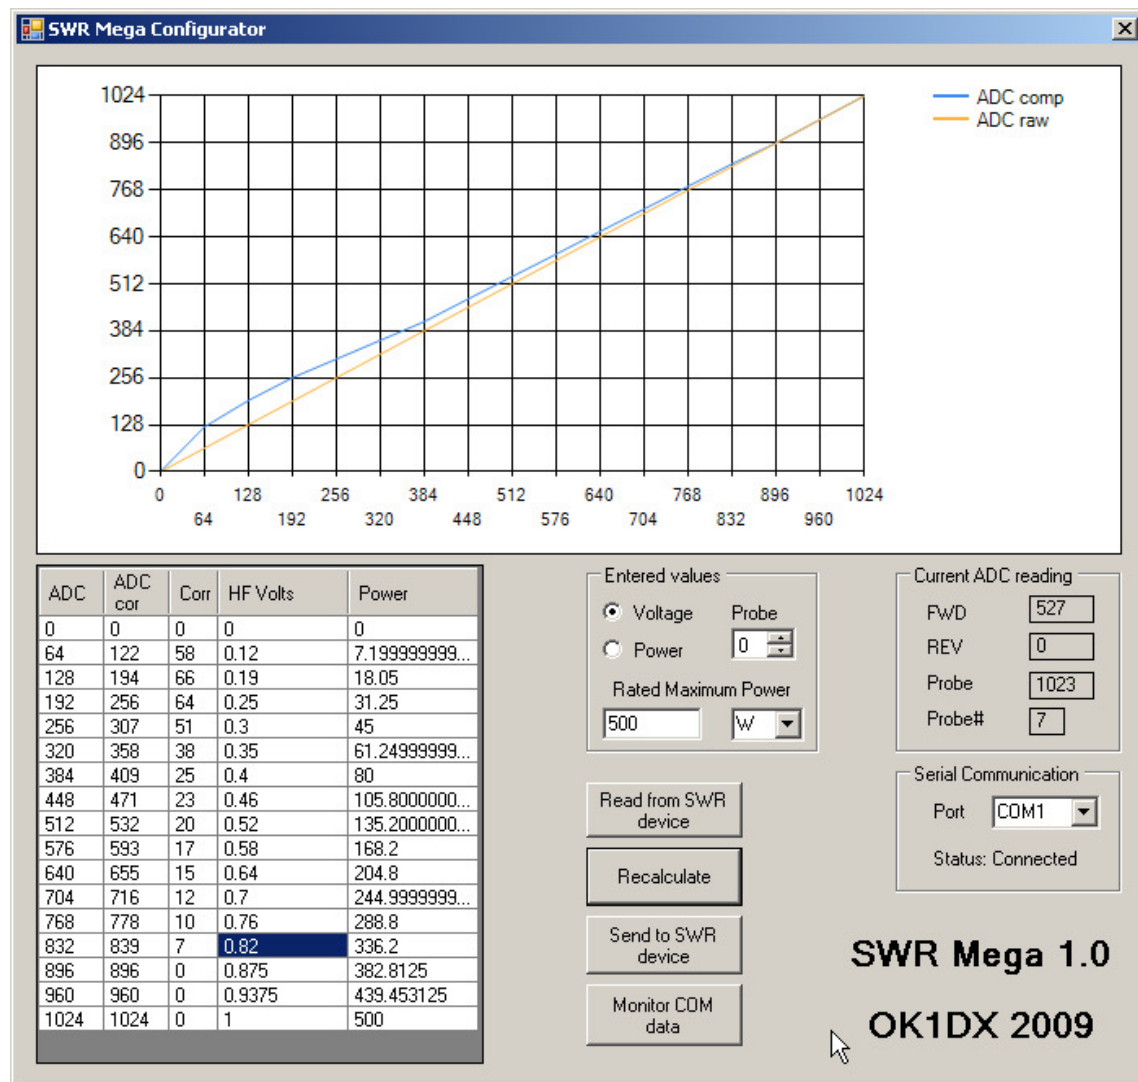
SWR Mega Configurator

ADC comp
ADC raw

1024
896
768
640
512
384
256
128
0

0 64 128 192 256 320 384 448 512 576 640 704 768 832 896 960 1024

| ADC | ADC cor | Corr | HF Volts | Power |
|---|---|---|---|---|
| 0 | 0 | 0 | 0 | 0 |
| 64 | 122 | 58 | 0.12 | 7.199999999... |
| 128 | 194 | 66 | 0.19 | 18.05 |
| 192 | 256 | 64 | 0.25 | 31.25 |
| 256 | 307 | 51 | 0.3 | 45 |
| 320 | 358 | 38 | 0.35 | 61.24999999... |
| 384 | 409 | 25 | 0.4 | 80 |
| 448 | 471 | 23 | 0.46 | 105.8000000... |
| 512 | 532 | 20 | 0.52 | 135.2000000... |
| 576 | 593 | 17 | 0.58 | 168.2 |
| 640 | 655 | 15 | 0.64 | 204.8 |
| 704 | 716 | 12 | 0.7 | 244.9999999... |
| 768 | 778 | 10 | 0.76 | 288.8 |
| 832 | 839 | 7 | 0.82 | 336.2 |
| 896 | 896 | 0 | 0.875 | 382.8125 |
| 960 | 960 | 0 | 0.9375 | 439.453125 |
| 1024 | 1024 | 0 | 1 | 500 |

Entered values
Voltage
Power
Probe
0
Rated Maximum Power
500
W

Current ADC reading
FWD 527
REV 0
Probe 1023
Probe# 7

Serial Communication
Port COM1
Status: Connected

Read from SWR device
Recalculate
Send to SWR device
Monitor COM data

SWR Mega 1.0
OK1DX 2009